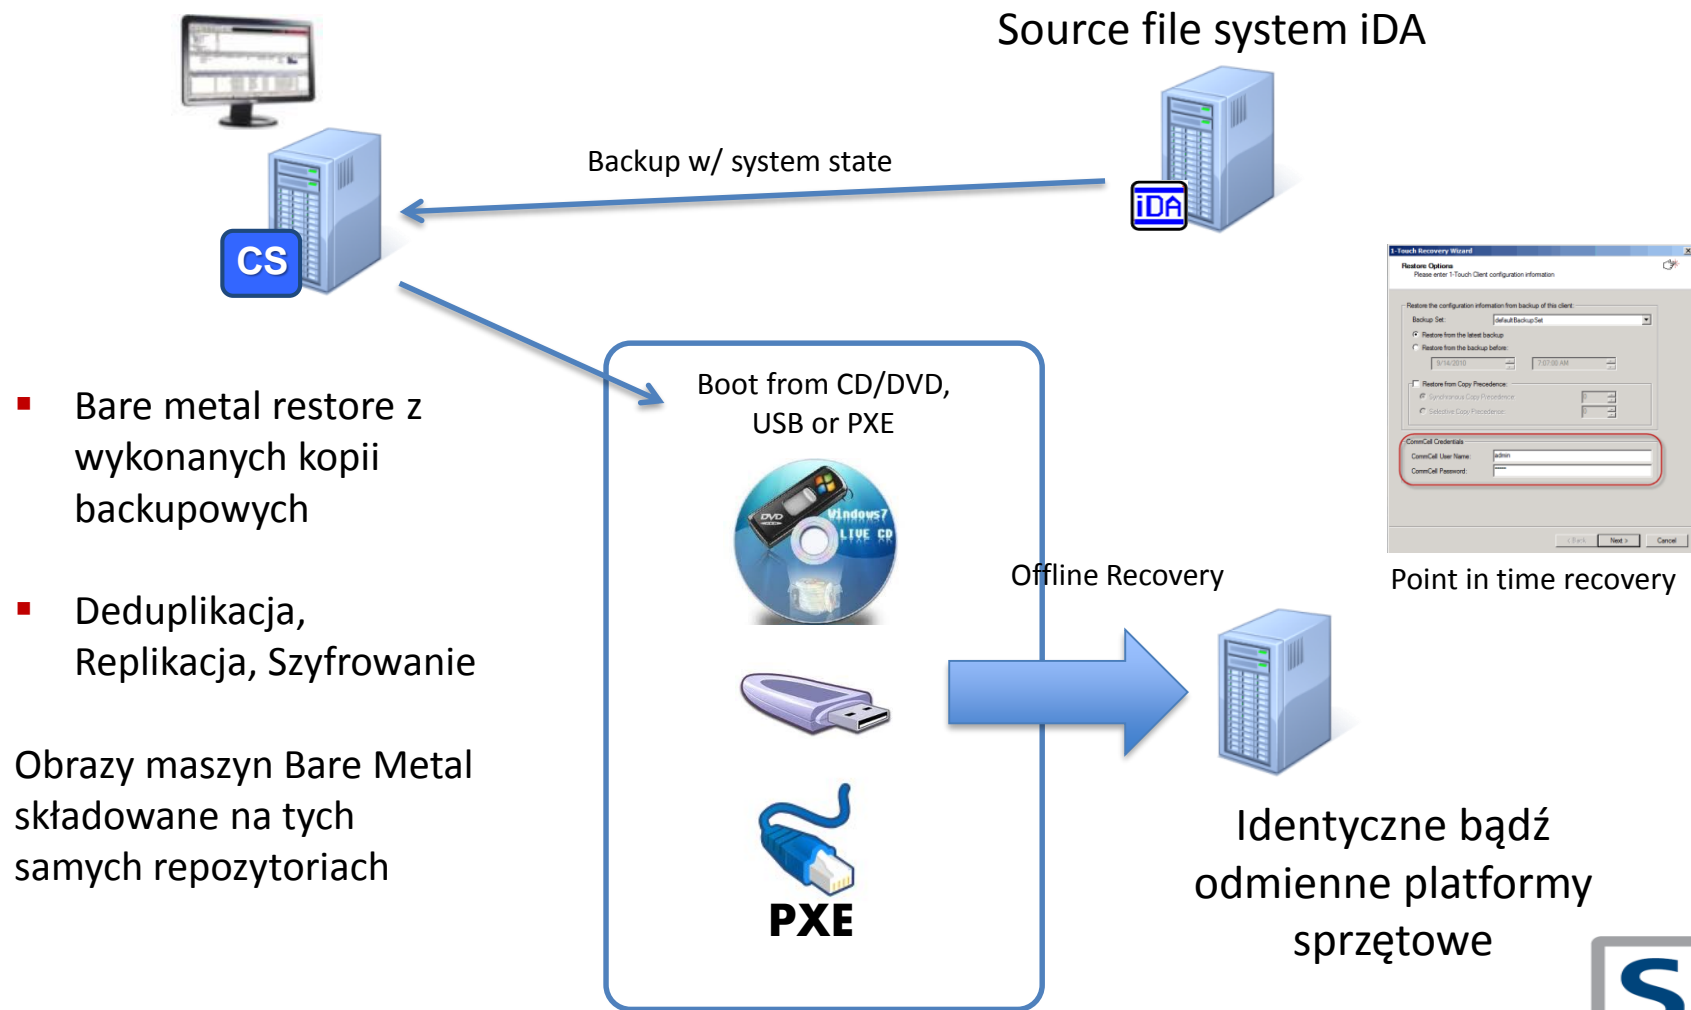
Source file system iDA

Backup w/ system state

CS

iDA

1-Touch Recovery Wizard

Restore Options
Please enter 1-Touch Client configuration information

Restore the configuration information from backup of this client:
Backup Set: defaultBackupSet
Restore from the latest backup
Restore from the backup before:
Restore from Copy Precedence:
Synchronous Copy Precedence
Selective Copy Precedence
CommCell Credentials
CommCell User Name: admin
CommCell Password:
< Back Next > Cancel

Point in time recovery

▪ Bare metal restore z wykonanych kopii backupowych

▪ Deduplikacja, Replikacja, Szyfrowanie

Obrazy maszyn Bare Metal składowane na tych samych repozytoriach

Boot from CD/DVD, USB or PXE

DVD Windows7 LIVE CD

PXE

Offline Recovery

Identyczne bądź odmienne platformy sprzętowe